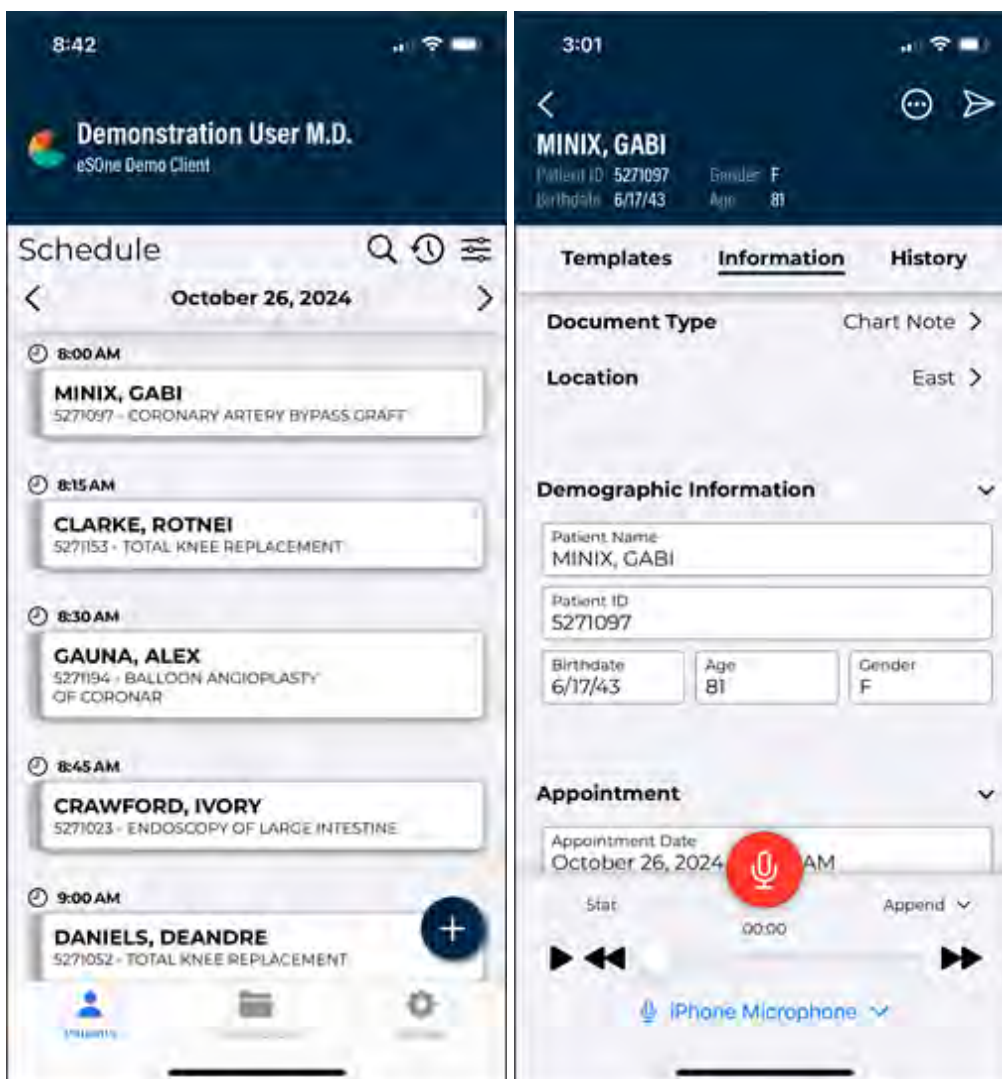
8:42

Demonstration User M.D.
eSOne Demo Client

Schedule

October 26, 2024

8:00 AM
MINIX, GABI
5271097 - CORONARY ARTERY BYPASS GRAFT

8:15 AM
CLARKE, ROTNEI
5271153 - TOTAL KNEE REPLACEMENT

8:30 AM
GAUNA, ALEX
5271194 - BALLOON ANGIOPLASTY OF CORONAR

8:45 AM
CRAWFORD, IVORY
5271023 - ENDOSCOPY OF LARGE INTESTINE

9:00 AM
DANIELS, DEANDRE
5271052 - TOTAL KNEE REPLACEMENT

Patients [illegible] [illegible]

3:01

MINIX, GABI
Patient ID 5271097 Gender F
Birthdate 6/17/43 Age 81

Templates Information History

Document Type Chart Note
Location East

Demographic Information
Patient Name
MINIX, GABI
Patient ID
5271097
Birthdate
6/17/43
Age
81
Gender
F

Appointment
Appointment Date
October 26, 2024 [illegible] AM

Stat
Append
00:00

iPhone Microphone